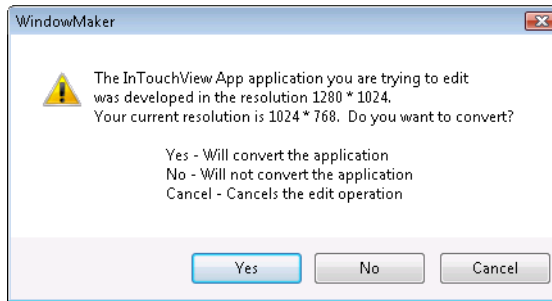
WindowMaker

The InTouchView App application you are trying to edit was developed in the resolution 1280 * 1024.
Your current resolution is 1024 * 768. Do you want to convert?

Yes - Will convert the application
No - Will not convert the application
Cancel - Cancels the edit operation

Yes
No
Cancel